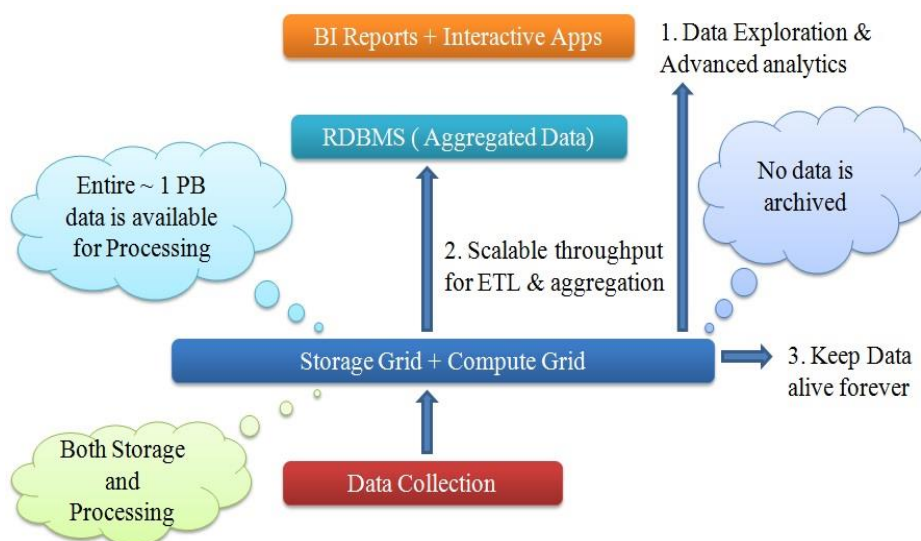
BI Reports + Interactive Apps

1. Data Exploration & Advanced analytics

RDBMS ( Aggregated Data)

Entire ~ 1 PB data is available for Processing

No data is archived

2. Scalable throughput for ETL & aggregation

Storage Grid + Compute Grid

3. Keep Data alive forever

Both Storage and Processing

Data Collection